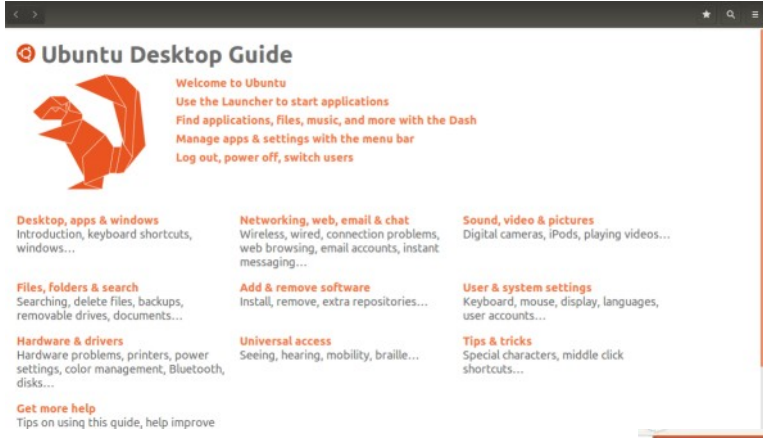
Ubuntu Desktop Guide

Welcome to Ubuntu
Use the Launcher to start applications
Find applications, files, music, and more with the Dash
Manage apps & settings with the menu bar
Log out, power off, switch users

Desktop, apps & windows
Introduction, keyboard shortcuts, windows…

Networking, web, email & chat
Wireless, wired, connection problems, web browsing, email accounts, instant messaging…

Sound, video & pictures
Digital cameras, iPods, playing videos…

Files, folders & search
Searching, delete files, backups, removable drives, documents…

Add & remove software
Install, remove, extra repositories…

User & system settings
Keyboard, mouse, display, languages, user accounts…

Hardware & drivers
Hardware problems, printers, power settings, color management, Bluetooth, disks…

Universal access
Seeing, hearing, mobility, braille…

Tips & tricks
Special characters, middle click shortcuts…

Get more help
Tips on using this guide, help improve